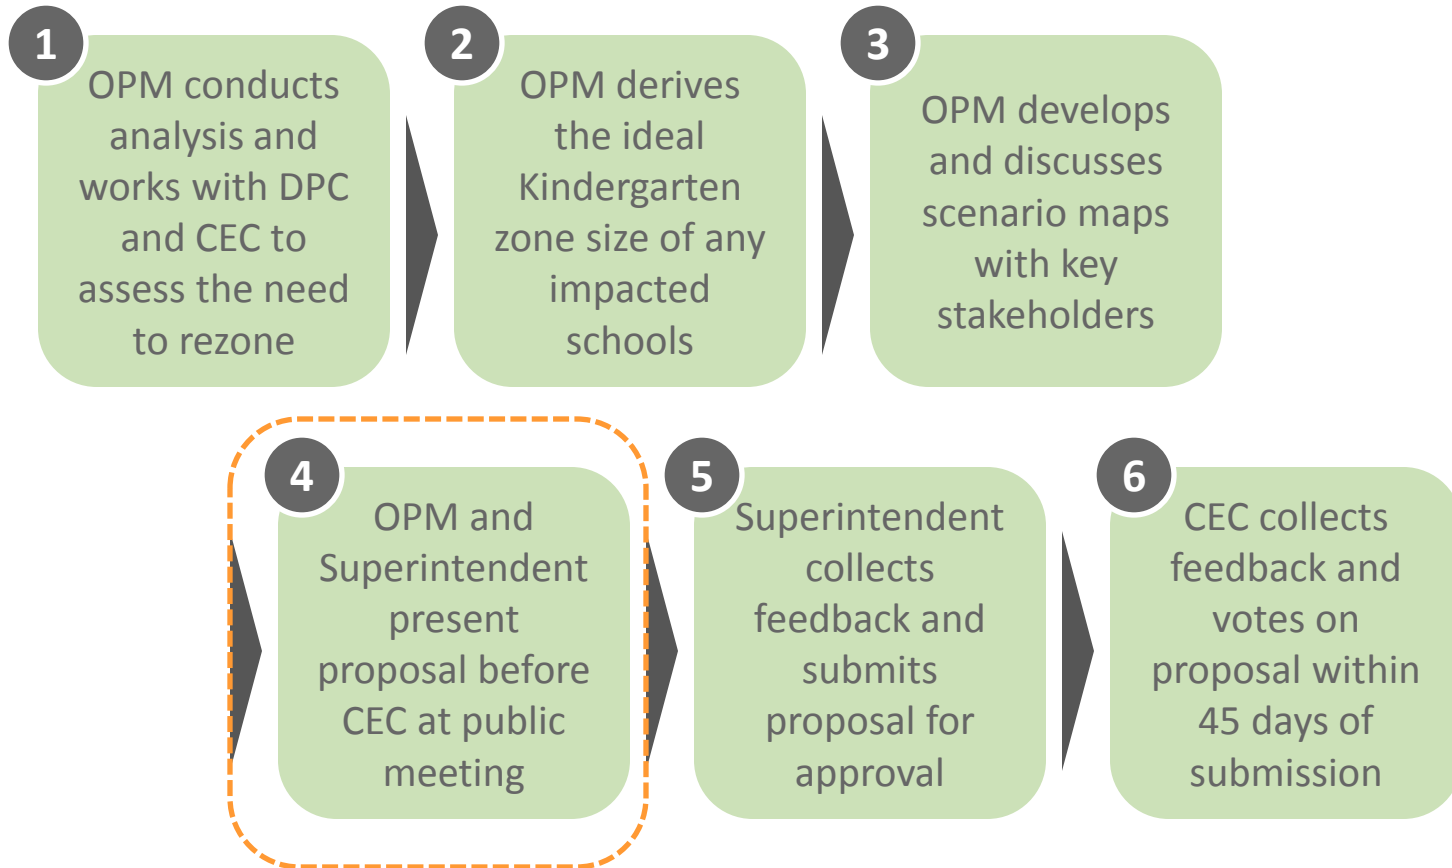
1
OPM conducts analysis and works with DPC and CEC to assess the need to rezone

2
OPM derives the ideal Kindergarten zone size of any impacted schools

3
OPM develops and discusses scenario maps with key stakeholders

4
OPM and Superintendent present proposal before CEC at public meeting

5
Superintendent collects feedback and submits proposal for approval

6
CEC collects feedback and votes on proposal within 45 days of submission